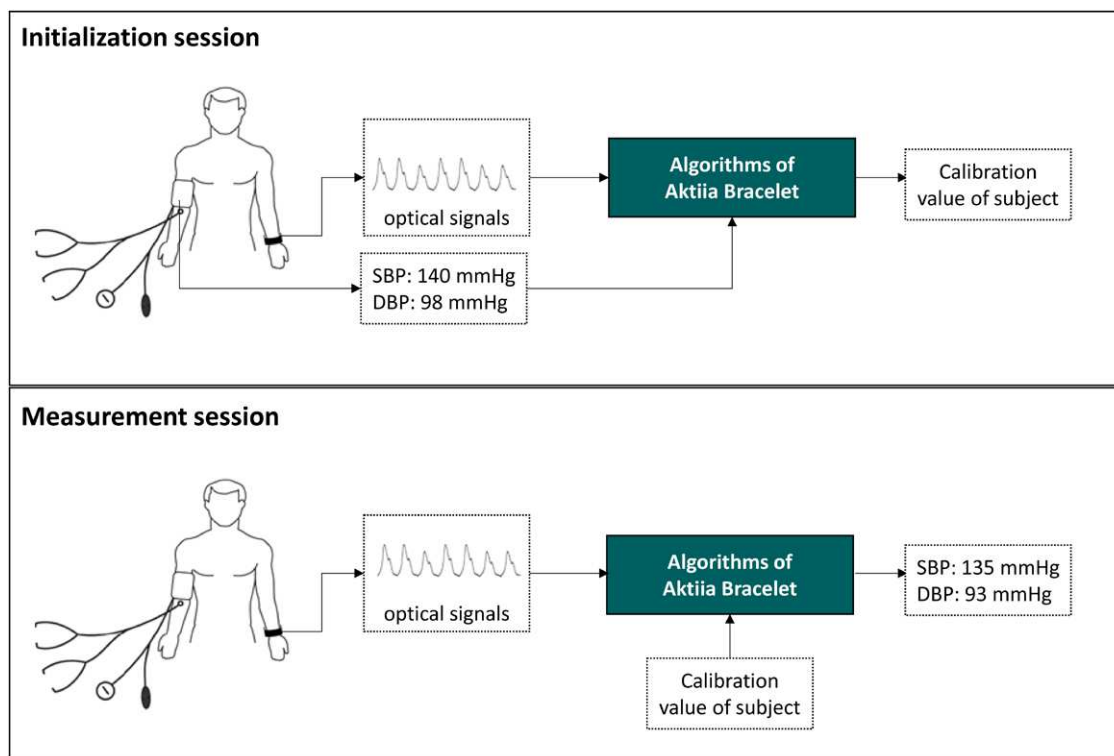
Initialization session

optical signals

Algorithms of Aktiia Bracelet

Calibration value of subject

SBP: 140 mmHg
DBP: 98 mmHg

Measurement session

optical signals

Algorithms of Aktiia Bracelet

SBP: 135 mmHg
DBP: 93 mmHg

Calibration value of subject